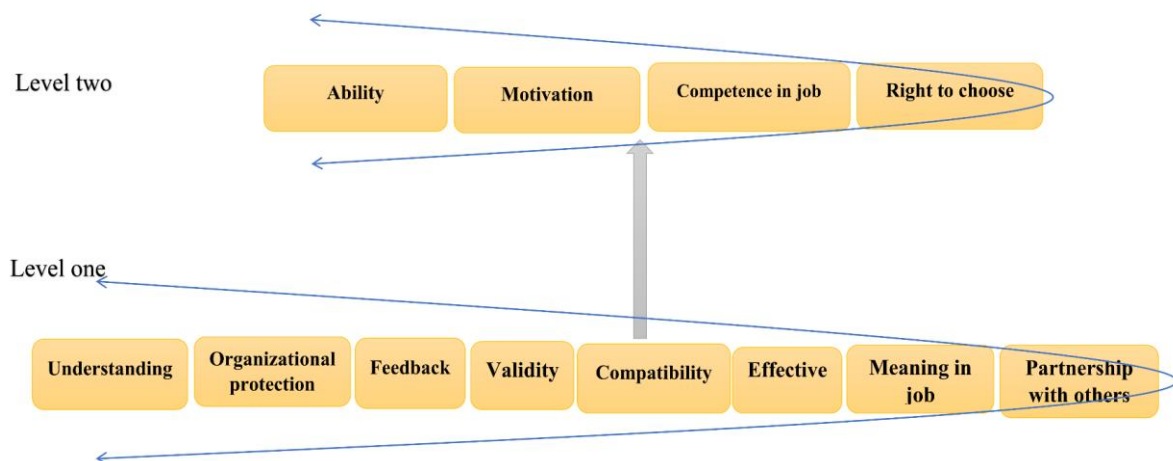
Level two

Ability

Motivation

Competence in job

Right to choose

Level one

Understanding

Organizational protection

Feedback

Validity

Compatibility

Effective

Meaning in job

Partnership with others